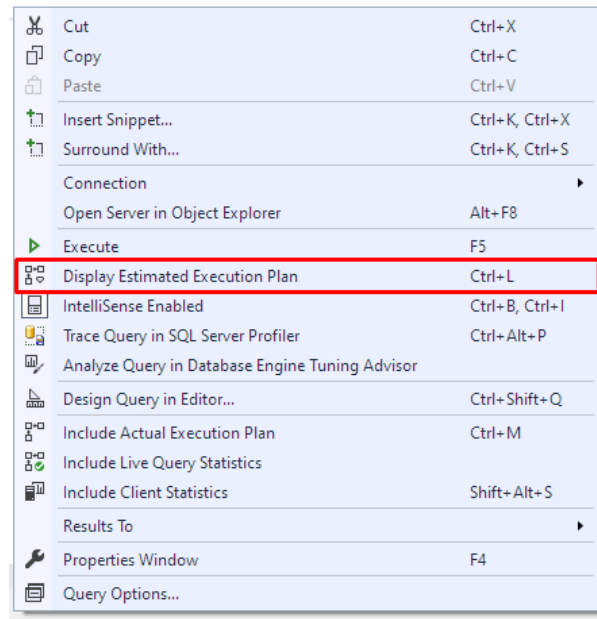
| | |
|---|---|
| Cut | Ctrl+X |
| Copy | Ctrl+C |
| Paste | Ctrl+V |
| Insert Snippet... | Ctrl+K, Ctrl+X |
| Surround With... | Ctrl+K, Ctrl+S |
| Connection | |
| Open Server in Object Explorer | Alt+F8 |
| Execute | F5 |
| Display Estimated Execution Plan | Ctrl+L |
| IntelliSense Enabled | Ctrl+B, Ctrl+I |
| Trace Query in SQL Server Profiler | Ctrl+Alt+P |
| Analyze Query in Database Engine Tuning Advisor | |
| Design Query in Editor... | Ctrl+Shift+Q |
| Include Actual Execution Plan | Ctrl+M |
| Include Live Query Statistics | |
| Include Client Statistics | Shift+Alt+S |
| Results To | |
| Properties Window | F4 |
| Query Options... | |